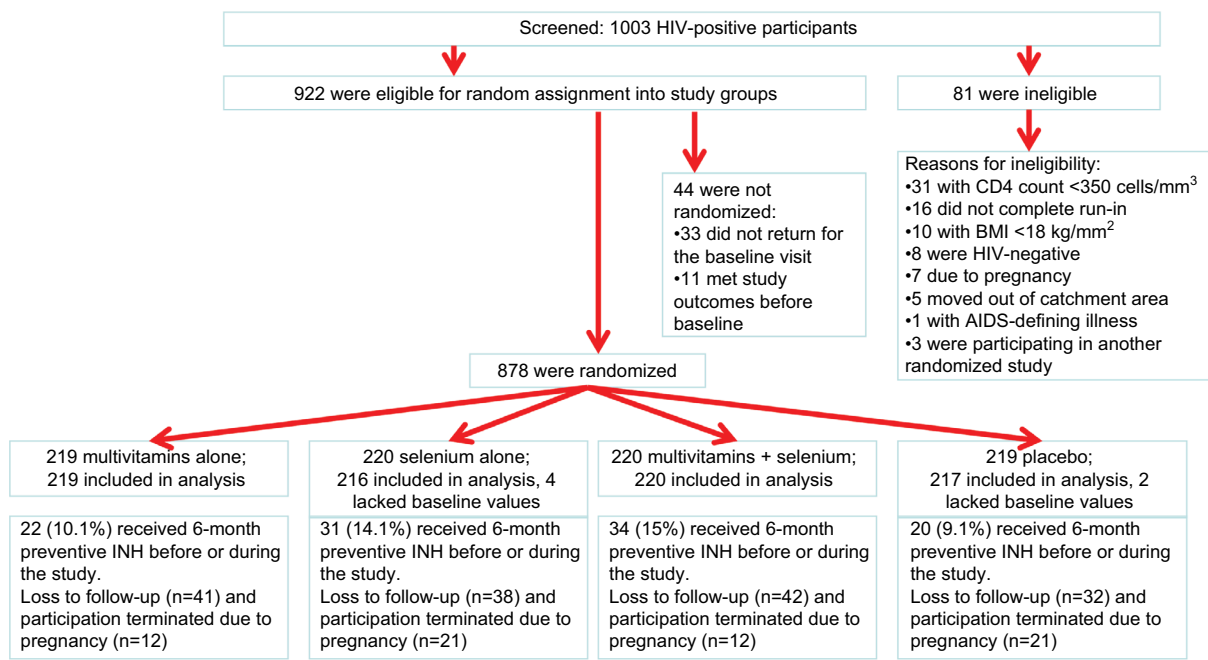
Screened: 1003 HIV-positive participants

922 were eligible for random assignment into study groups

81 were ineligible

44 were not randomized:
•33 did not return for the baseline visit
•11 met study outcomes before baseline

Reasons for ineligibility:
•31 with CD4 count <350 cells/mm$^3$
•16 did not complete run-in
•10 with BMI <18 kg/mm$^2$
•8 were HIV-negative
•7 due to pregnancy
•5 moved out of catchment area
•1 with AIDS-defining illness
•3 were participating in another randomized study

878 were randomized

219 multivitamins alone; 219 included in analysis

220 selenium alone; 216 included in analysis, 4 lacked baseline values

220 multivitamins + selenium; 220 included in analysis

219 placebo; 217 included in analysis, 2 lacked baseline values

22 (10.1%) received 6-month preventive INH before or during the study.
Loss to follow-up (n=41) and participation terminated due to pregnancy (n=12)

31 (14.1%) received 6-month preventive INH before or during the study.
Loss to follow-up (n=38) and participation terminated due to pregnancy (n=21)

34 (15%) received 6-month preventive INH before or during the study.
Loss to follow-up (n=42) and participation terminated due to pregnancy (n=12)

20 (9.1%) received 6-month preventive INH before or during the study.
Loss to follow-up (n=32) and participation terminated due to pregnancy (n=21)